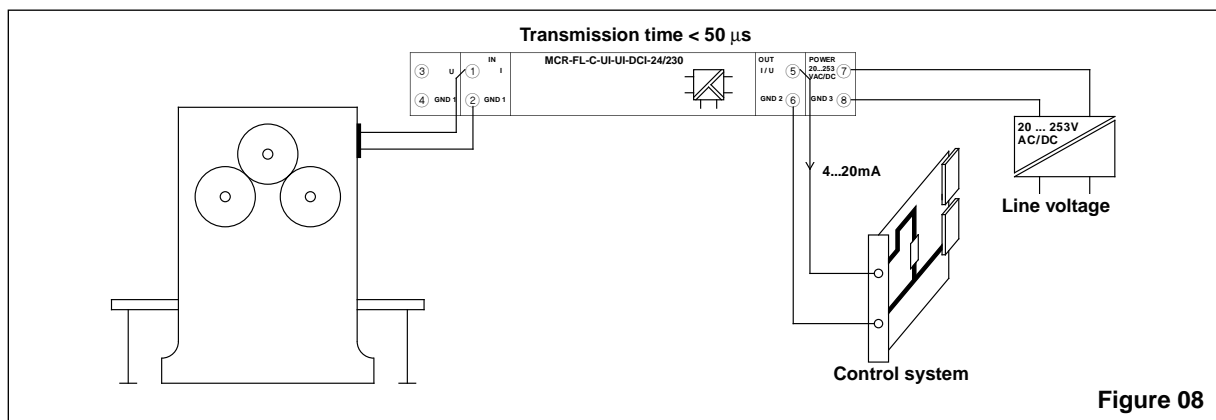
Transmission time < 50 $\mu$s

③ U ① IN I
④ GND 1 ② GND 1

MCR-FL-C-UI-UI-DCI-24/230

OUT I / U ⑤
GND 2 ⑥

POWER 20...253 VAC/DC ⑦
GND 3 ⑧

4...20mA

20 ... 253V AC/DC

Line voltage

Control system

Figure 08